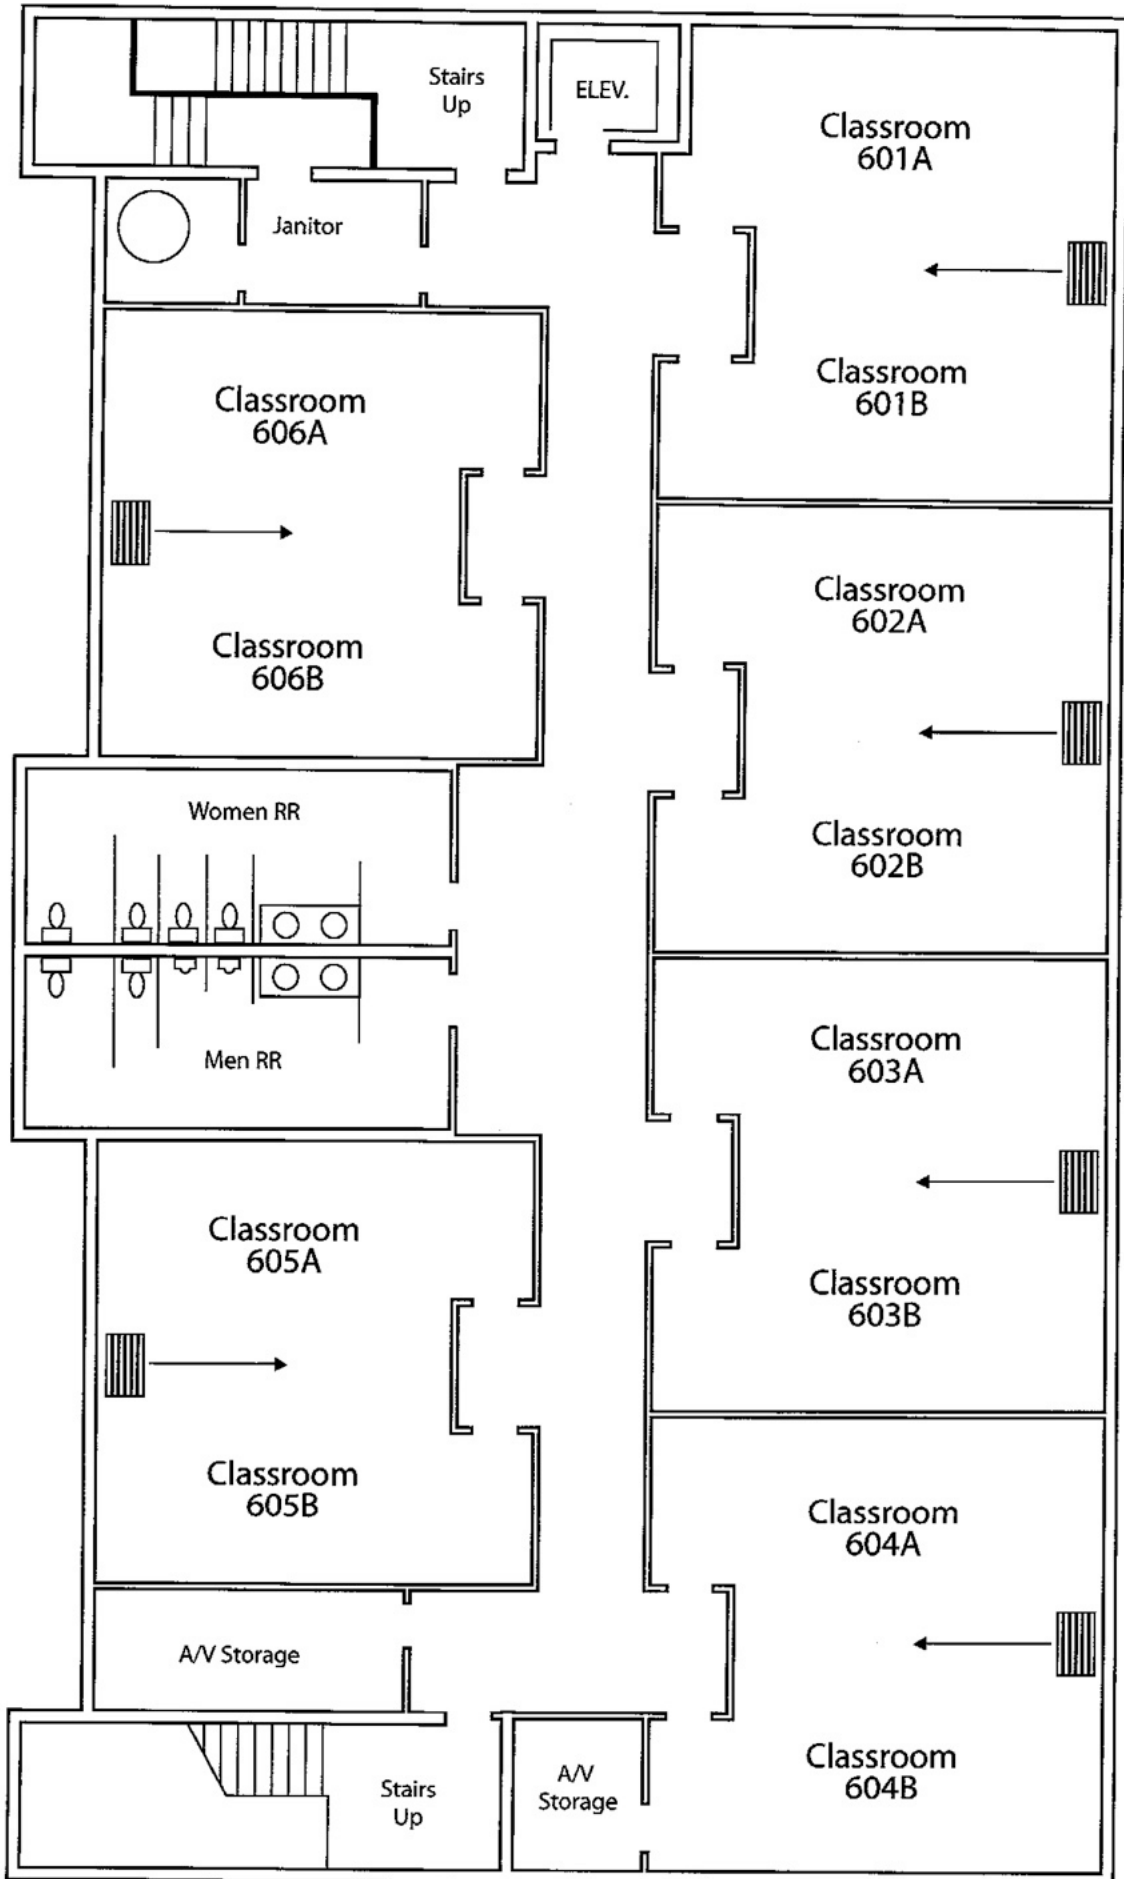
Stairs Up

ELEV.

Classroom 601A

Janitor

Classroom 601B

Classroom 606A

Classroom 606B

Classroom 602A

Classroom 602B

Women RR

Men RR

Classroom 603A

Classroom 603B

Classroom 605A

Classroom 605B

Classroom 604A

A/V Storage

Classroom 604B

Stairs Up

A/V Storage